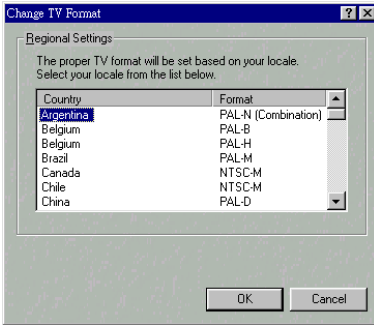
Change TV Format

? X

Regional Settings

The proper TV format will be set based on your locale. Select your locale from the list below.

| Country | Format |
|---|---|
| Argentina | PAL-N (Combination) |
| Belgium | PAL-B |
| Belgium | PAL-H |
| Brazil | PAL-M |
| Canada | NTSC-M |
| Chile | NTSC-M |
| China | PAL-D |

OK

Cancel